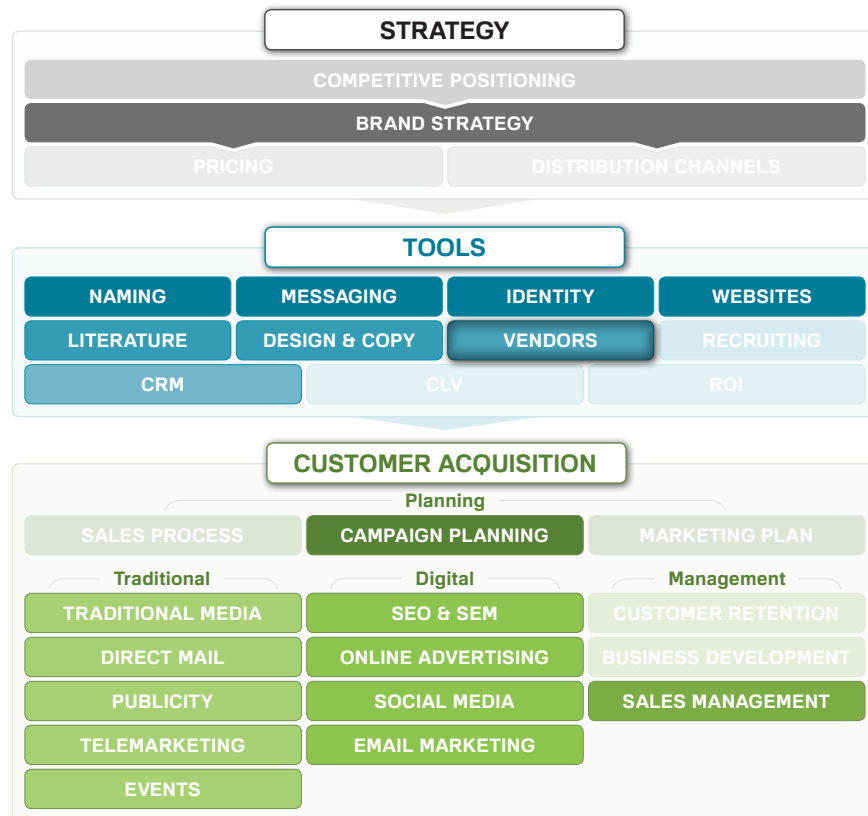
STRATEGY

COMPETITIVE POSITIONING

BRAND STRATEGY

PRICING

DISTRIBUTION CHANNELS

TOOLS

NAMING
MESSAGING
IDENTITY
WEBSITES
LITERATURE
DESIGN & COPY
VENDORS
RECRUITING
CRM
CLV
ROI

CUSTOMER ACQUISITION

Planning

SALES PROCESS
CAMPAIGN PLANNING
MARKETING PLAN

Traditional

TRADITIONAL MEDIA
DIRECT MAIL
PUBLICITY
TELEMARKETING
EVENTS

Digital

SEO & SEM
ONLINE ADVERTISING
SOCIAL MEDIA
EMAIL MARKETING

Management

CUSTOMER RETENTION
BUSINESS DEVELOPMENT
SALES MANAGEMENT